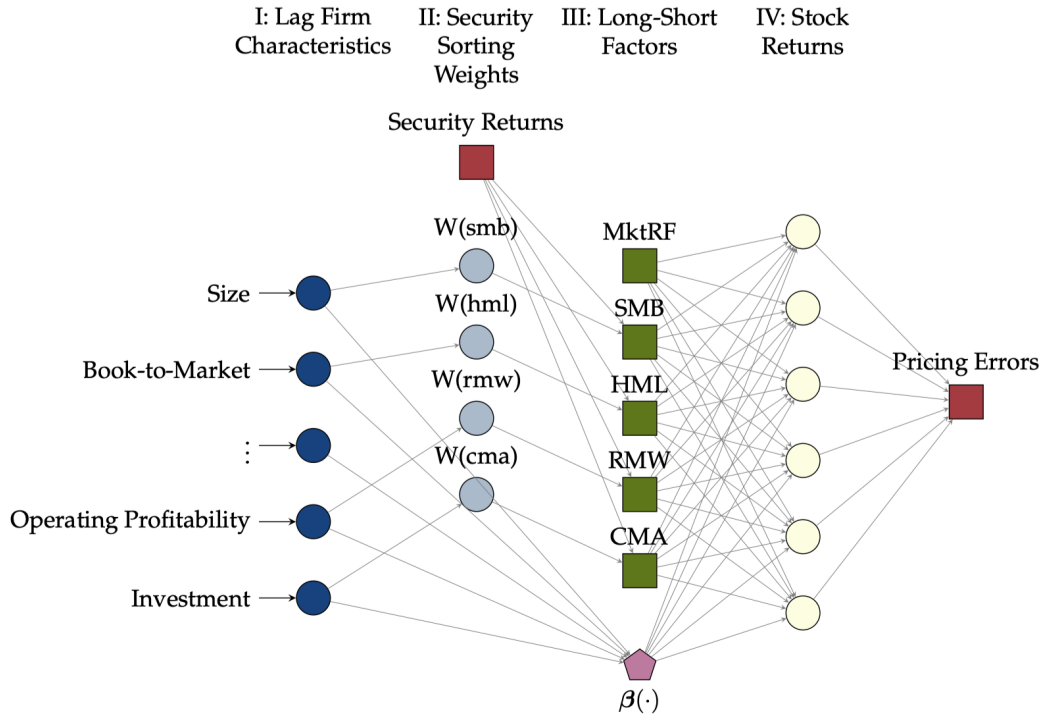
I: Lag Firm Characteristics

II: Security Sorting Weights

III: Long-Short Factors

IV: Stock Returns

Security Returns

W(smb)

W(hml)

W(rmw)

W(cma)

MktRF

SMB

HML

RMW

CMA

Size

Book-to-Market

$\vdots$

Operating Profitability

Investment

Pricing Errors

$\boldsymbol{\beta}(\cdot)$